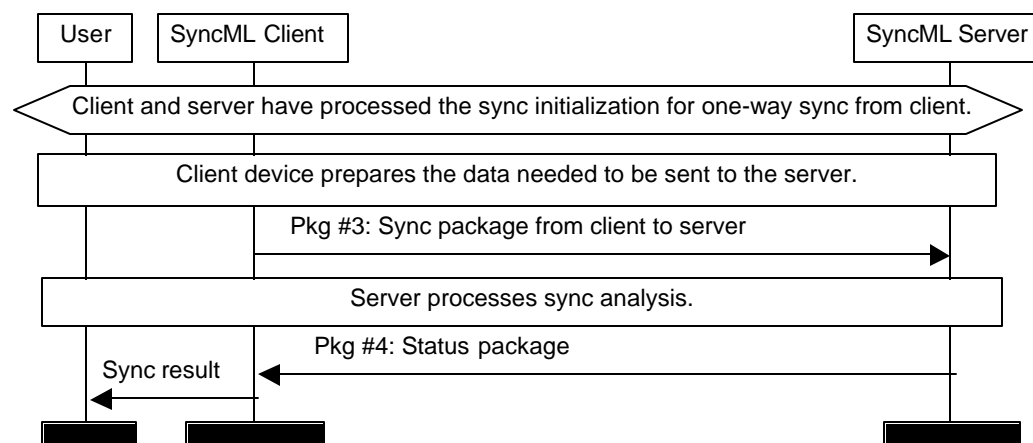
User

SyncML Client

SyncML Server

Client and server have processed the sync initialization for one-way sync from client.

Client device prepares the data needed to be sent to the server.

Pkg #3: Sync package from client to server

Server processes sync analysis.

Pkg #4: Status package

Sync result